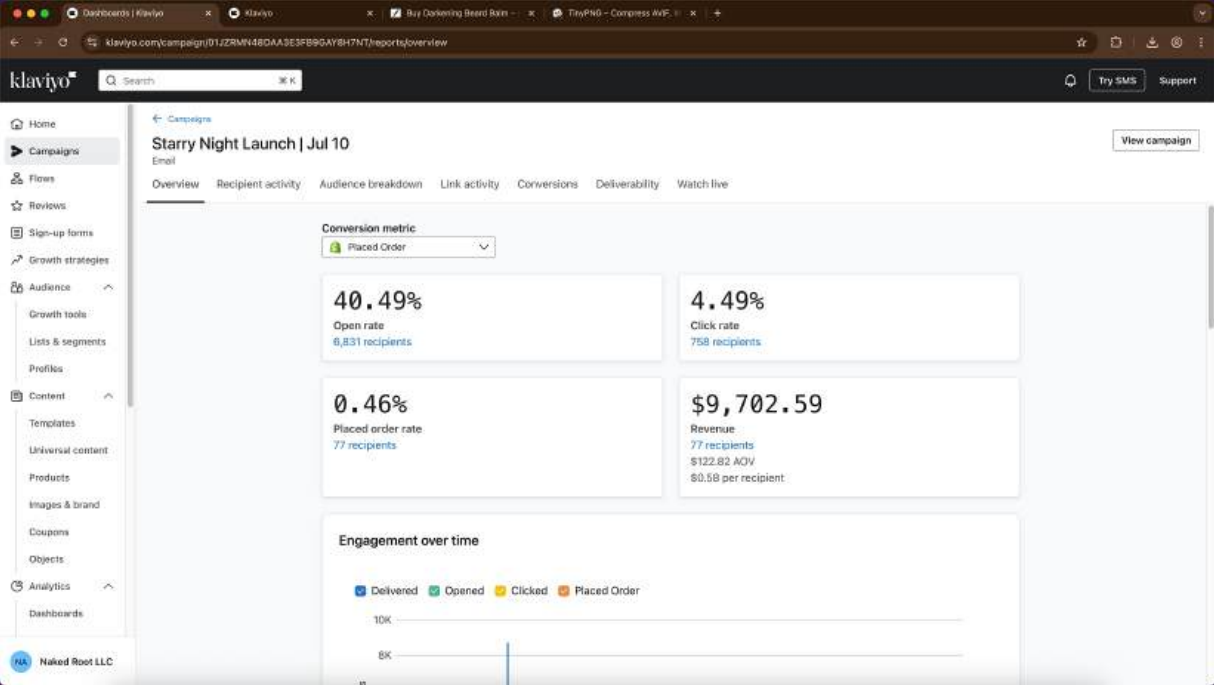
Dashboards | Klaviyo
Klaviyo
Buy Darkening Beard Balm -
TinyPNG – Compress AVIF,
klaviyo.com/campaign/01JZRMN46DAA3E3FB9GAY8H7NT/reports/overview

klaviyo
Search ⌘K
Try SMS
Support

Home
Campaigns
Flows
Reviews
Sign-up forms
Growth strategies
Audience
Growth tools
Lists & segments
Profiles
Content
Templates
Universal content
Products
Images & brand
Coupons
Objects
Analytics
Dashboards
NA Naked Root LLC

← Campaigns
Starry Night Launch | Jul 10
Email
View campaign

Overview
Recipient activity
Audience breakdown
Link activity
Conversions
Deliverability
Watch live

Conversion metric
Placed Order

40.49%
Open rate
6,831 recipients

4.49%
Click rate
758 recipients

0.46%
Placed order rate
77 recipients

$9,702.59
Revenue
77 recipients
$122.82 AOV
$0.58 per recipient

Engagement over time

Delivered
Opened
Clicked
Placed Order

10K
8K